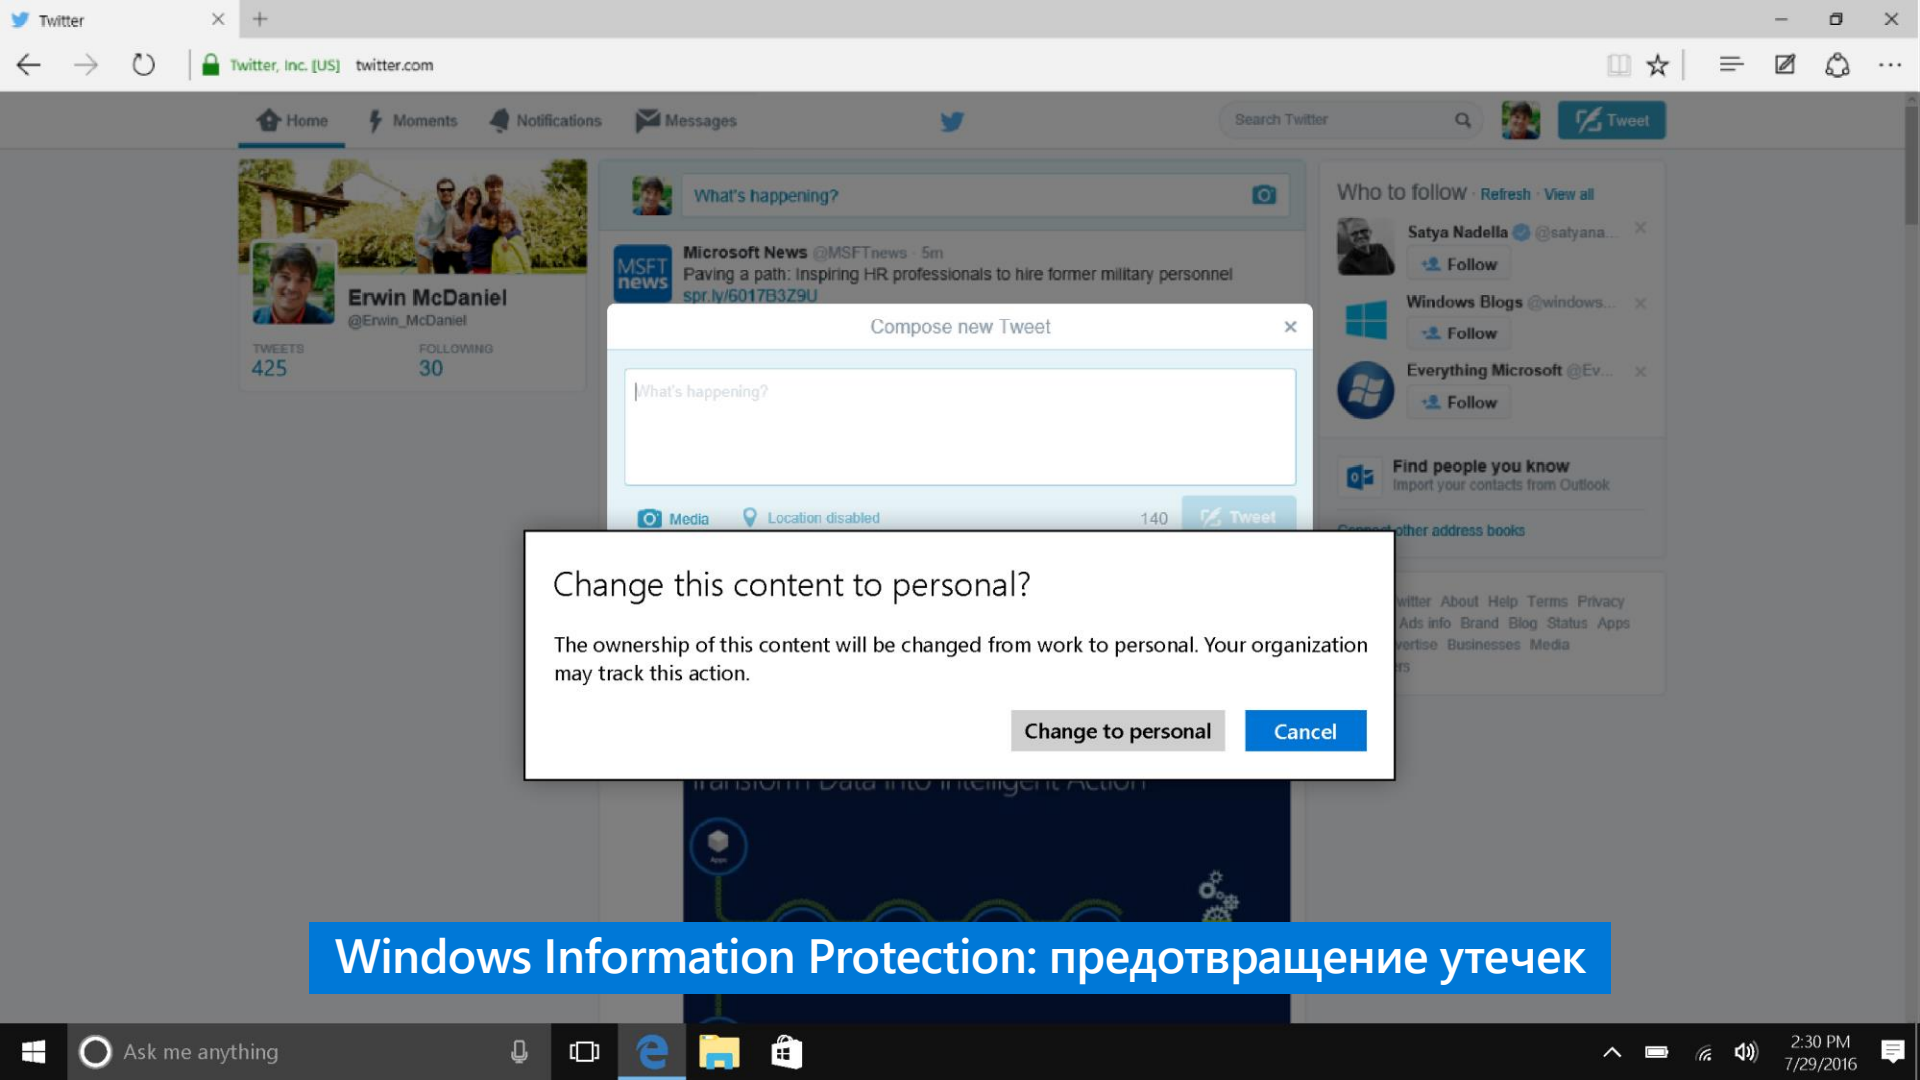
Twitter

Twitter, Inc. [US] twitter.com

Home Moments Notifications Messages

Search Twitter

Tweet

Erwin McDaniel
@Erwin_McDaniel

TWEETS
425

FOLLOWING
30

What's happening?

Microsoft News @MSFTnews · 5m
Paving a path: Inspiring HR professionals to hire former military personnel
spr.ly/6017B3Z9U

Compose new Tweet

What's happening?

Media Location disabled 140 Tweet

Who to follow · Refresh · View all

Satya Nadella @satyana...
Follow

Windows Blogs @windows...
Follow

Everything Microsoft @Ev...
Follow

Find people you know
Import your contacts from Outlook

Connect other address books

witter About Help Terms Privacy
Ads info Brand Blog Status Apps
vertise Businesses Media
rs

Change this content to personal?

The ownership of this content will be changed from work to personal. Your organization may track this action.

Change to personal Cancel

Transform Data into Intelligent Action

Windows Information Protection: предотвращение утечек

Ask me anything

2:30 PM
7/29/2016